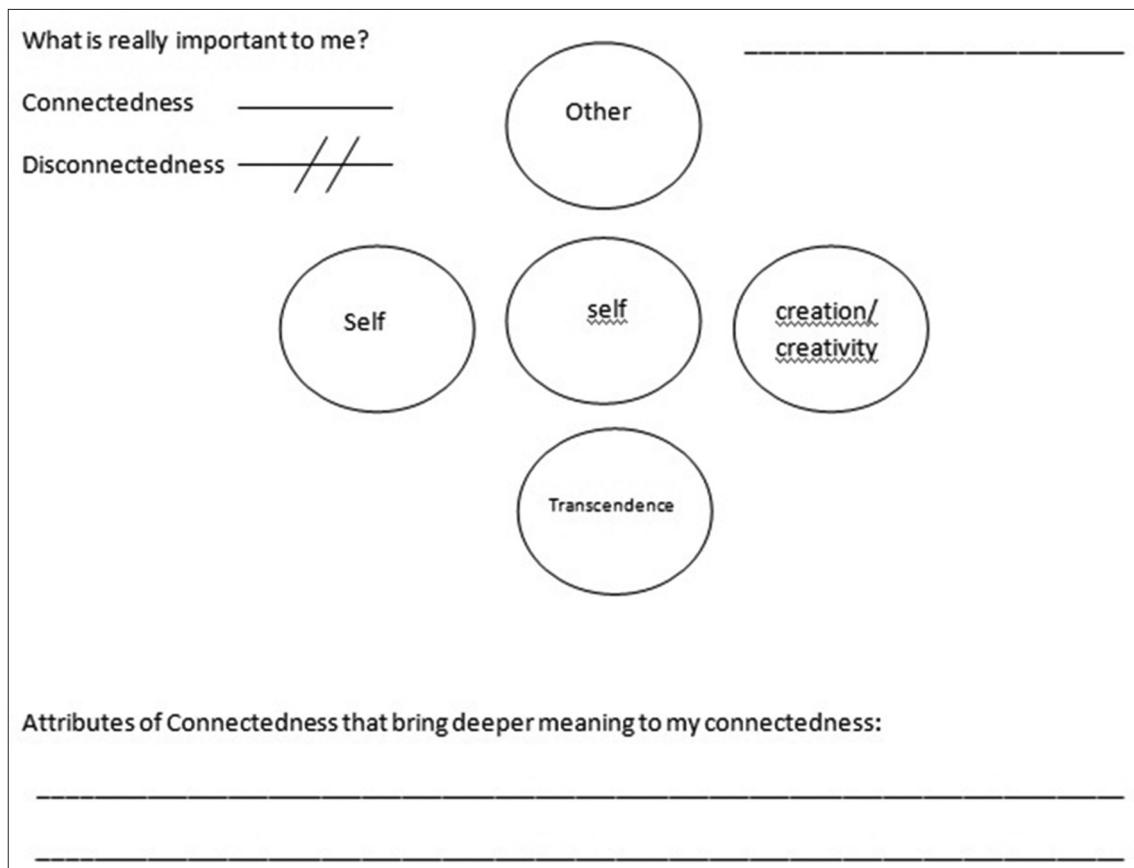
What is really important to me? ______________________

Connectedness ___________

Disconnectedness —//—

Other

Self

self

creation/ creativity

Transcendence

Attributes of Connectedness that bring deeper meaning to my connectedness:

______________________________________________________________

______________________________________________________________